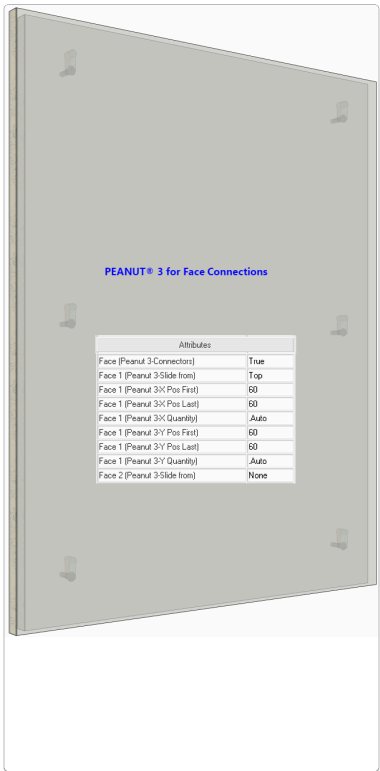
PEANUT® 3 for Face Connections

| Attributes | |
|---|---|
| Face (Peanut 3-Connectors) | True |
| Face 1 (Peanut 3-Slide from) | Top |
| Face 1 (Peanut 3-X Pos First) | 60 |
| Face 1 (Peanut 3-X Pos Last) | 60 |
| Face 1 (Peanut 3-X Quantity) | .Auto |
| Face 1 (Peanut 3-Y Pos First) | 60 |
| Face 1 (Peanut 3-Y Pos Last) | 60 |
| Face 1 (Peanut 3-Y Quantity) | .Auto |
| Face 2 (Peanut 3-Slide from) | None |